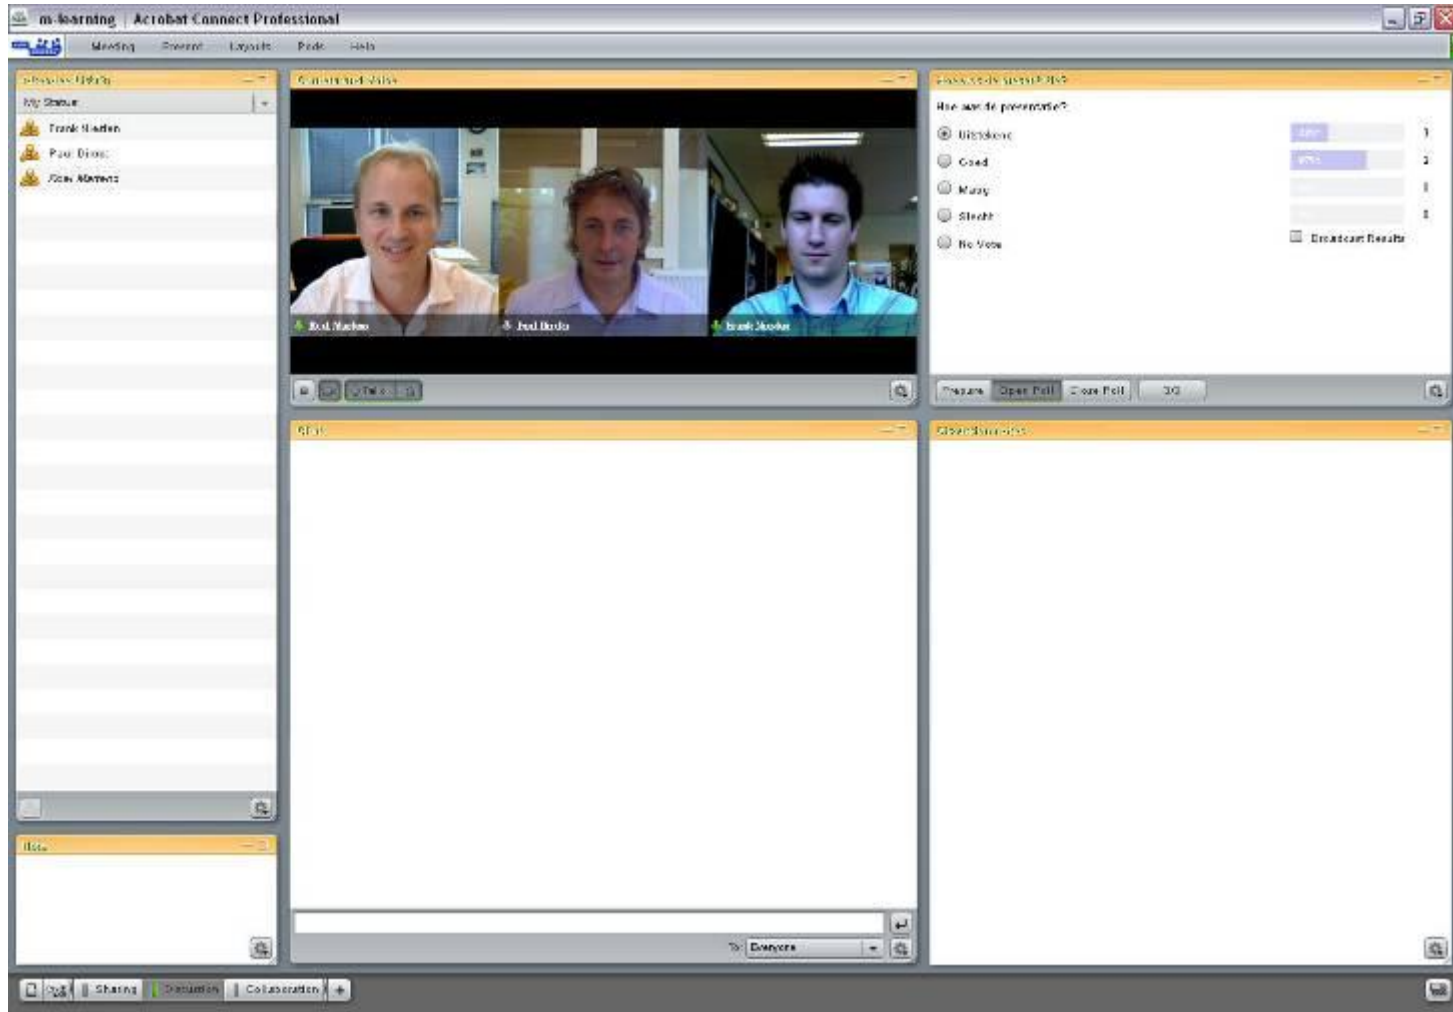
m-learning | Acrobat Connect Professional

Meeting Present Layouts Pods Help

Aanwezigen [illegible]

My Status

Frank Sleelen

Paul Dirks

Roel Martens

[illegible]

Note

Camera and Voice

Roel Martens

Paul Dirks

Frank Sleeten

Talk

Chat

To: Everyone

Hoe was de presentatie? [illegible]

Hoe was de presentatie?

Uitstekend 1

Goed 2

Matig 1

Slecht 1

No Vote

Broadcast Results

Prepare Open Poll Close Poll

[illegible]

Sharing Discussion Collaboration